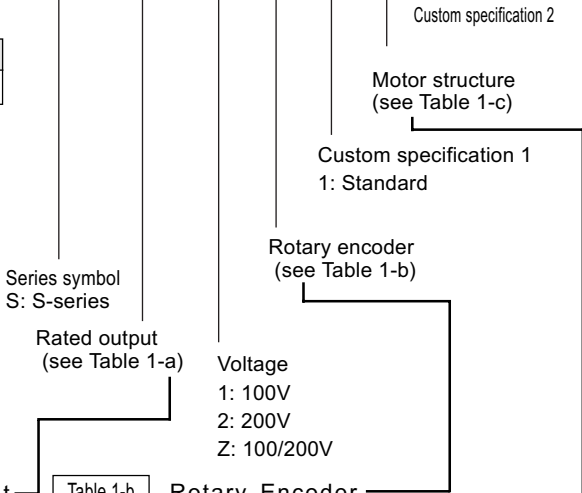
Custom specification 2

Motor structure
(see Table 1-c)

Custom specification 1
1: Standard

Rotary encoder
(see Table 1-b)

Series symbol
S: S-series

Rated output
(see Table 1-a)

Voltage
1: 100V
2: 200V
Z: 100/200V

t

Table 1-b Rotary Encoder